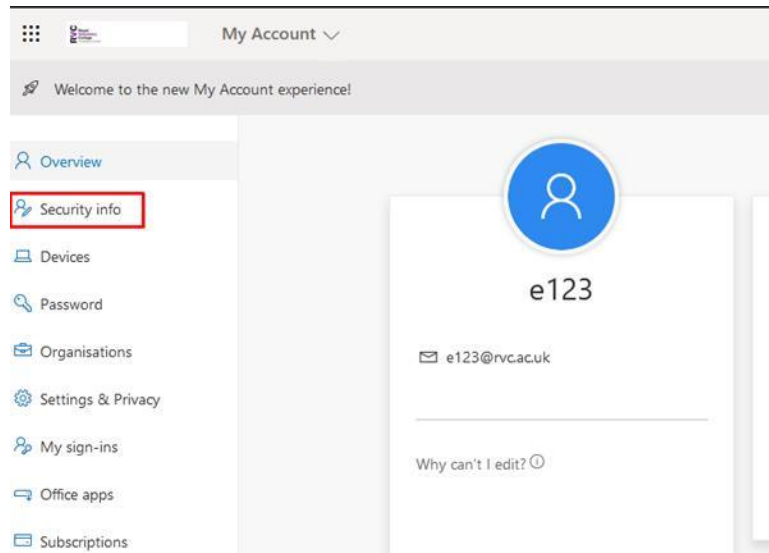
My Account

Welcome to the new My Account experience!

Overview

Security info

Devices

Password

Organisations

Settings & Privacy

My sign-ins

Office apps

Subscriptions

e123

e123@rvc.ac.uk

Why can't I edit?